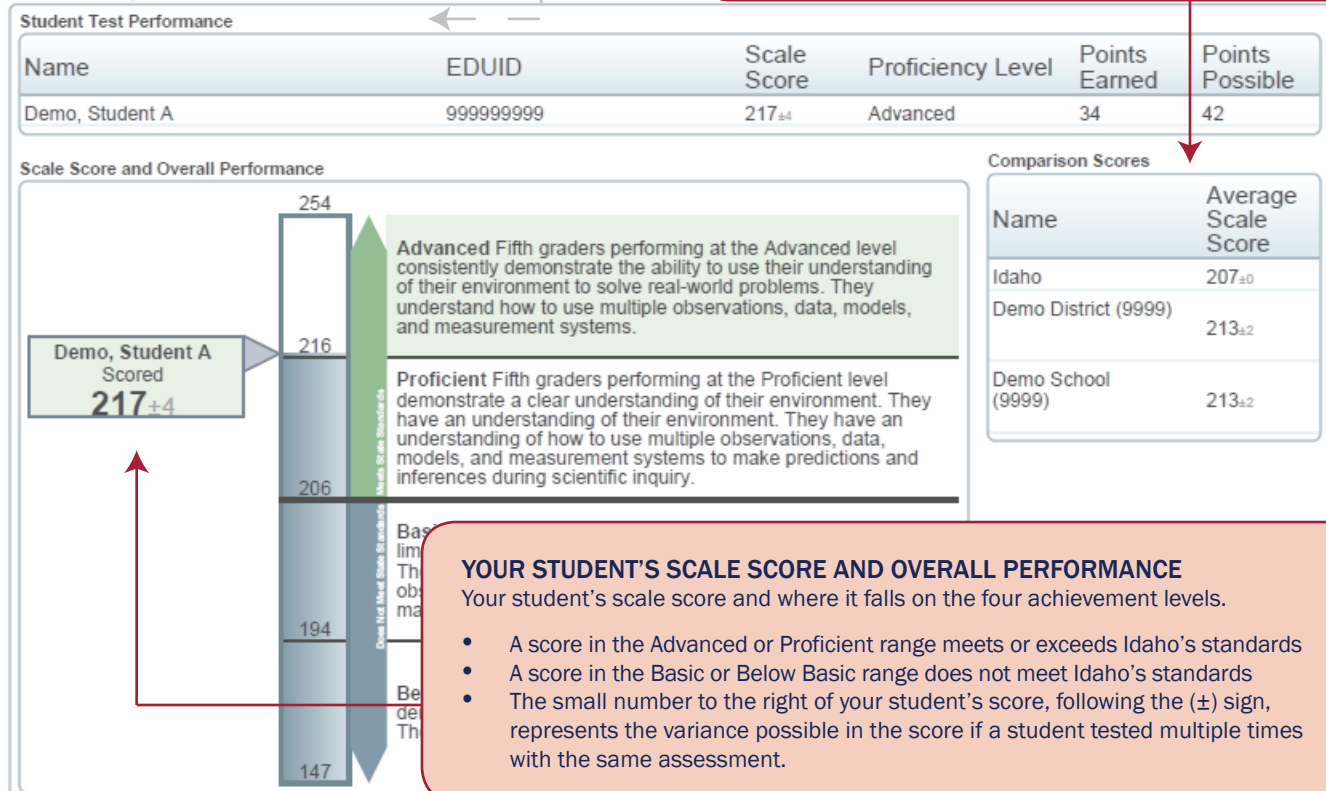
Student Test Performance

| Name | EDUID | Scale Score | Proficiency Level | Points Earned | Points Possible |
|---|---|---|---|---|---|
| Demo, Student A | 999999999 | 217±4 | Advanced | 34 | 42 |

Scale Score and Overall Performance

254

Advanced Fifth graders performing at the Advanced level consistently demonstrate the ability to use their understanding of their environment to solve real-world problems. They understand how to use multiple observations, data, models, and measurement systems.

Demo, Student A
Scored
217±4

216

Proficient Fifth graders performing at the Proficient level demonstrate a clear understanding of their environment. They have an understanding of their environment. They have an understanding of how to use multiple observations, data, models, and measurement systems to make predictions and inferences during scientific inquiry.

Meets State Standards

206

Bas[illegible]
lim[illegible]
Th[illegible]
obs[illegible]
ma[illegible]

Does Not Meet State Standards

194

Be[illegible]
de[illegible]
Th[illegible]

147

Comparison Scores

| Name | Average Scale Score |
|---|---|
| Idaho | 207±0 |
| Demo District (9999) | 213±2 |
| Demo School (9999) | 213±2 |

YOUR STUDENT'S SCALE SCORE AND OVERALL PERFORMANCE
Your student's scale score and where it falls on the four achievement levels.

• A score in the Advanced or Proficient range meets or exceeds Idaho's standards
• A score in the Basic or Below Basic range does not meet Idaho's standards
• The small number to the right of your student's score, following the (±) sign, represents the variance possible in the score if a student tested multiple times with the same assessment.